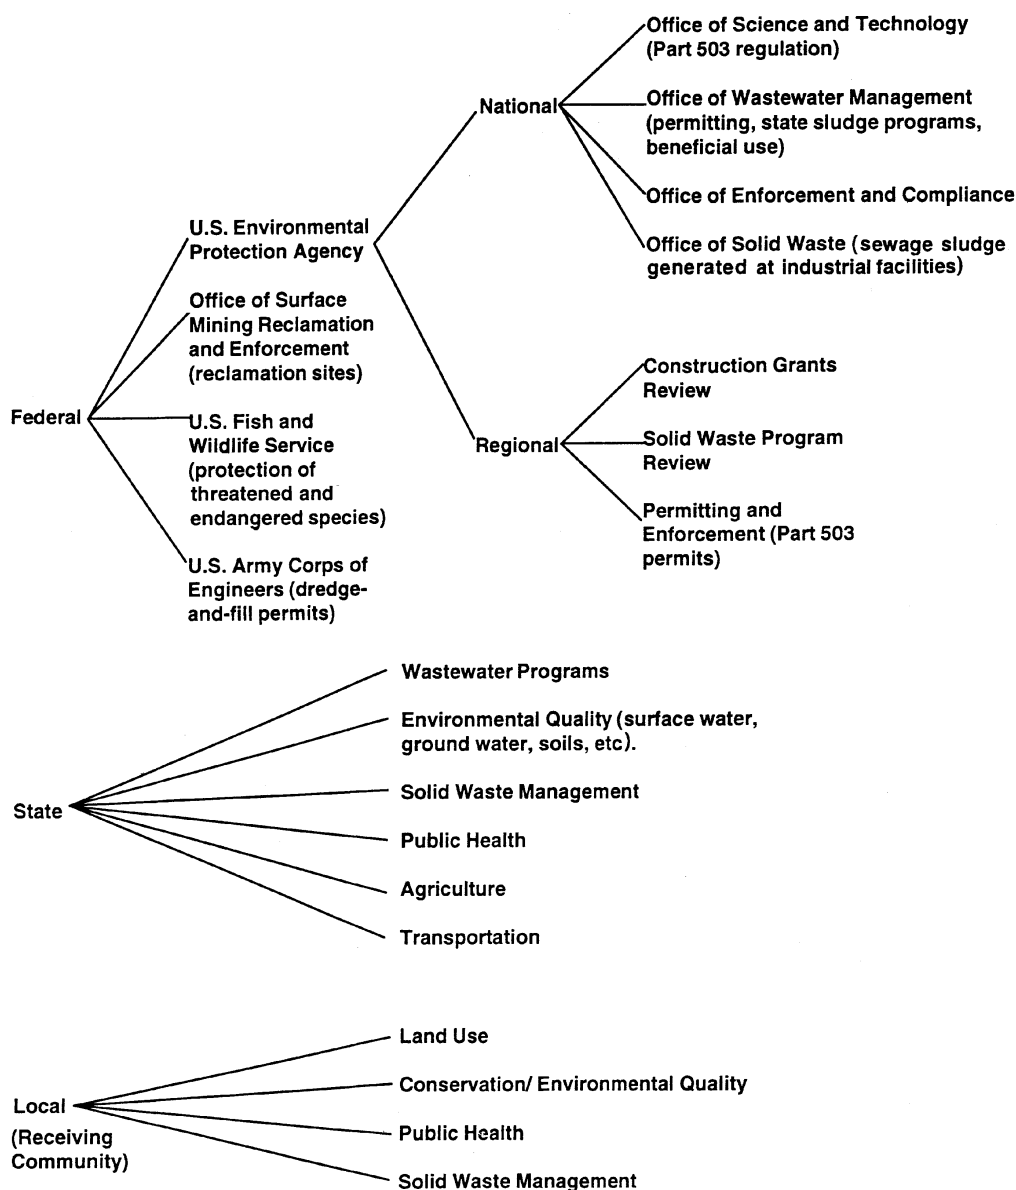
Federal

U.S. Environmental Protection Agency

National

Office of Science and Technology (Part 503 regulation)

Office of Wastewater Management (permitting, state sludge programs, beneficial use)

Office of Enforcement and Compliance

Office of Solid Waste (sewage sludge generated at industrial facilities)

Regional

Construction Grants Review

Solid Waste Program Review

Permitting and Enforcement (Part 503 permits)

Office of Surface Mining Reclamation and Enforcement (reclamation sites)

U.S. Fish and Wildlife Service (protection of threatened and endangered species)

U.S. Army Corps of Engineers (dredge-and-fill permits)

State

Wastewater Programs

Environmental Quality (surface water, ground water, soils, etc).

Solid Waste Management

Public Health

Agriculture

Transportation

Local (Receiving Community)

Land Use

Conservation/ Environmental Quality

Public Health

Solid Waste Management